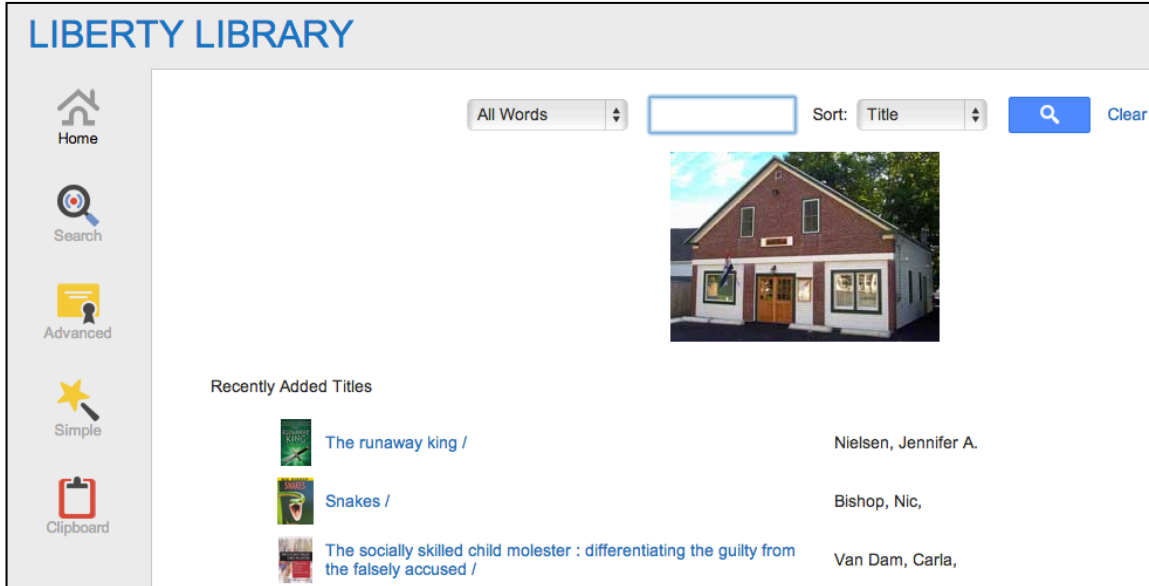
LIBERTY LIBRARY

Home

Search

Advanced

Simple

Clipboard

All Words

Sort: Title

Clear

Recently Added Titles

The runaway king / Nielsen, Jennifer A.

Snakes / Bishop, Nic,

The socially skilled child molester : differentiating the guilty from the falsely accused / Van Dam, Carla,